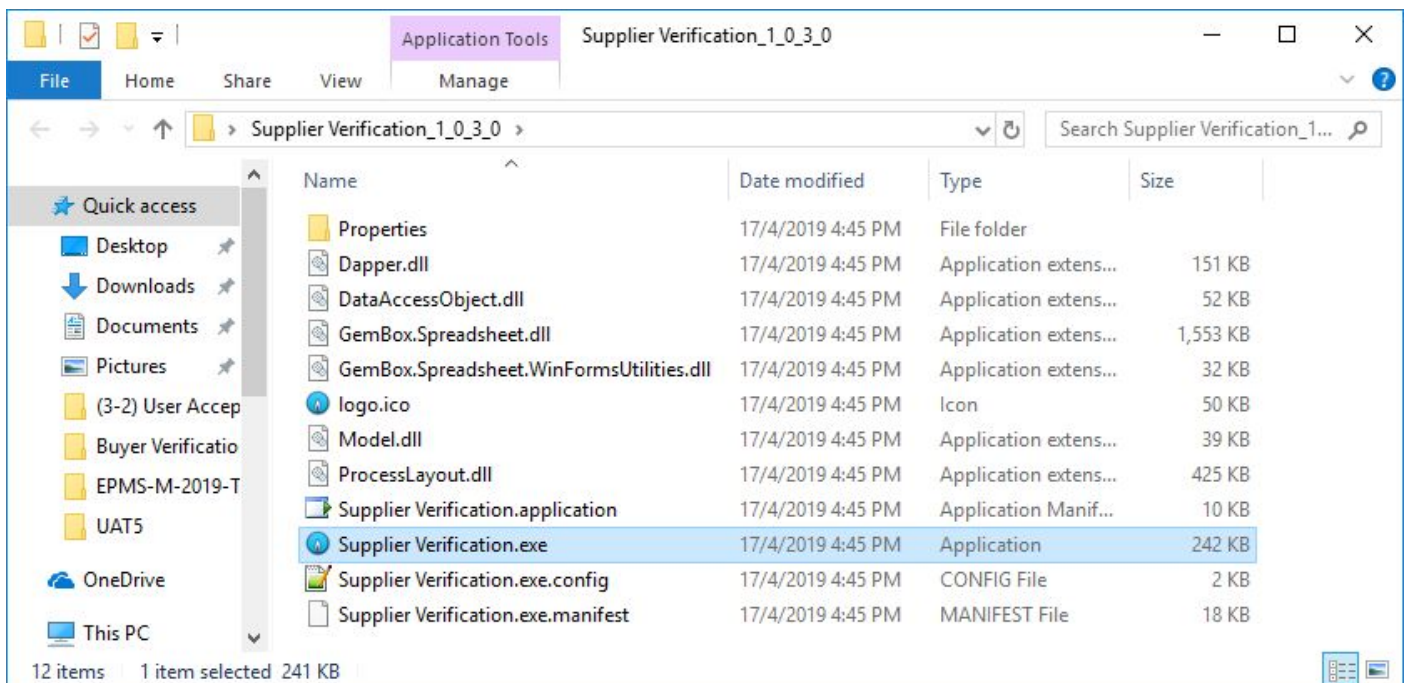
Application Tools | Supplier Verification_1_0_3_0

File | Home | Share | View | Manage

> Supplier Verification_1_0_3_0 >

Search Supplier Verification_1...

Quick access
Desktop
Downloads
Documents
Pictures
(3-2) User Accep
Buyer Verificatio
EPMS-M-2019-T
UAT5
OneDrive
This PC

| Name | Date modified | Type | Size |
|---|---|---|---|
| Properties | 17/4/2019 4:45 PM | File folder | |
| Dapper.dll | 17/4/2019 4:45 PM | Application extens... | 151 KB |
| DataAccessObject.dll | 17/4/2019 4:45 PM | Application extens... | 52 KB |
| GemBox.Spreadsheet.dll | 17/4/2019 4:45 PM | Application extens... | 1,553 KB |
| GemBox.Spreadsheet.WinFormsUtilities.dll | 17/4/2019 4:45 PM | Application extens... | 32 KB |
| logo.ico | 17/4/2019 4:45 PM | Icon | 50 KB |
| Model.dll | 17/4/2019 4:45 PM | Application extens... | 39 KB |
| ProcessLayout.dll | 17/4/2019 4:45 PM | Application extens... | 425 KB |
| Supplier Verification.application | 17/4/2019 4:45 PM | Application Manif... | 10 KB |
| Supplier Verification.exe | 17/4/2019 4:45 PM | Application | 242 KB |
| Supplier Verification.exe.config | 17/4/2019 4:45 PM | CONFIG File | 2 KB |
| Supplier Verification.exe.manifest | 17/4/2019 4:45 PM | MANIFEST File | 18 KB |

12 items | 1 item selected 241 KB